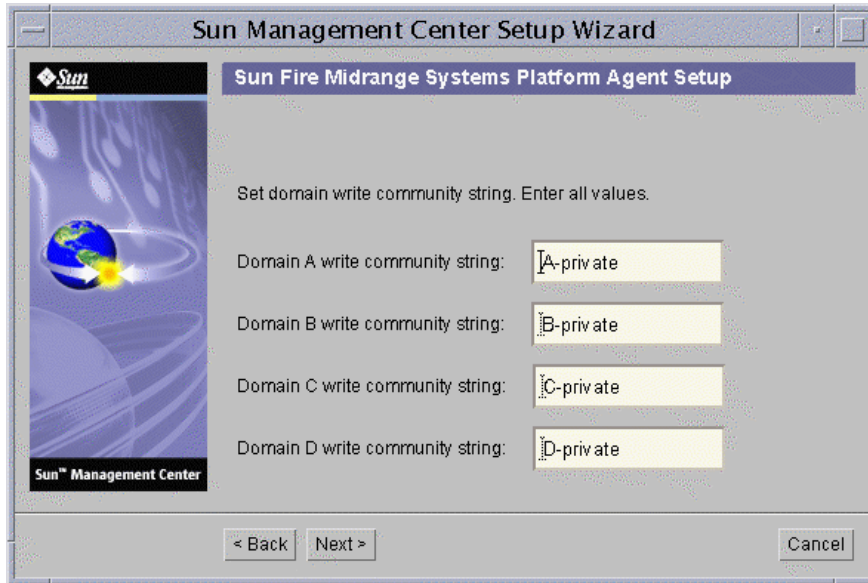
Sun Management Center Setup Wizard

Sun

Sun Fire Midrange Systems Platform Agent Setup

Set domain write community string. Enter all values.

Domain A write community string: A-private

Domain B write community string: B-private

Domain C write community string: C-private

Domain D write community string: D-private

Sun™ Management Center

< Back Next >

Cancel